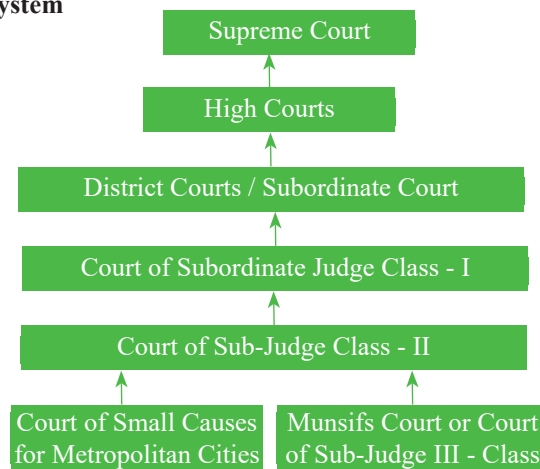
ystem

Supreme Court

High Courts

District Courts / Subordinate Court

Court of Subordinate Judge Class - I

Court of Sub-Judge Class - II

Court of Small Causes for Metropolitan Cities

Munsifs Court or Court of Sub-Judge III - Class